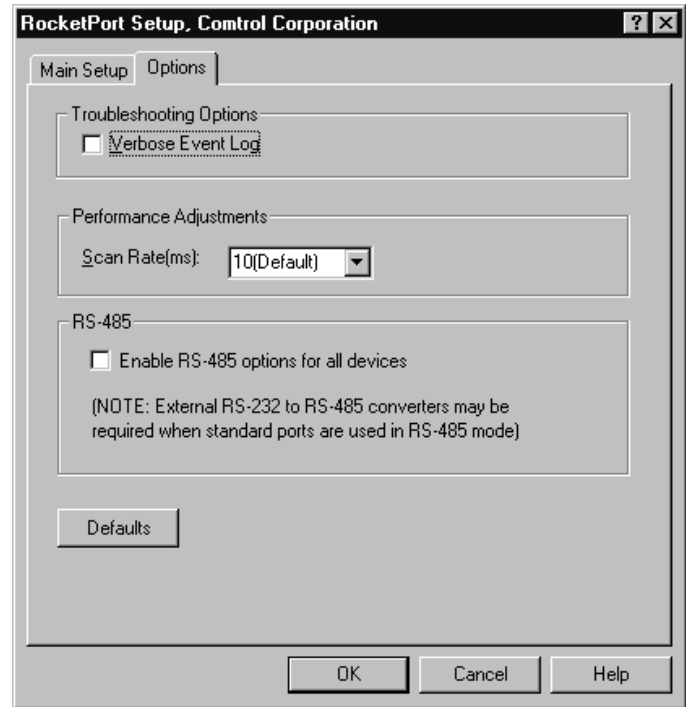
RocketPort Setup, Comtrol Corporation

?

Main Setup

Options

Troubleshooting Options

Verbose Event Log

Performance Adjustments

Scan Rate(ms):

10(Default)

RS-485

Enable RS-485 options for all devices

(NOTE: External RS-232 to RS-485 converters may be required when standard ports are used in RS-485 mode)

Defaults

OK

Cancel

Help